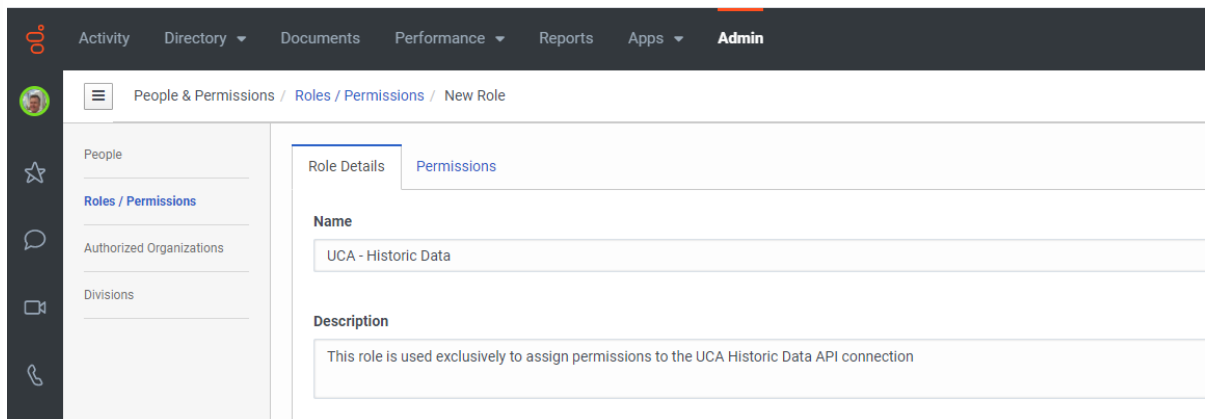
Activity Directory ▾ Documents Performance ▾ Reports Apps ▾ Admin

People & Permissions / Roles / Permissions / New Role

People

Roles / Permissions

Authorized Organizations

Divisions

Role Details Permissions

Name

UCA - Historic Data

Description

This role is used exclusively to assign permissions to the UCA Historic Data API connection